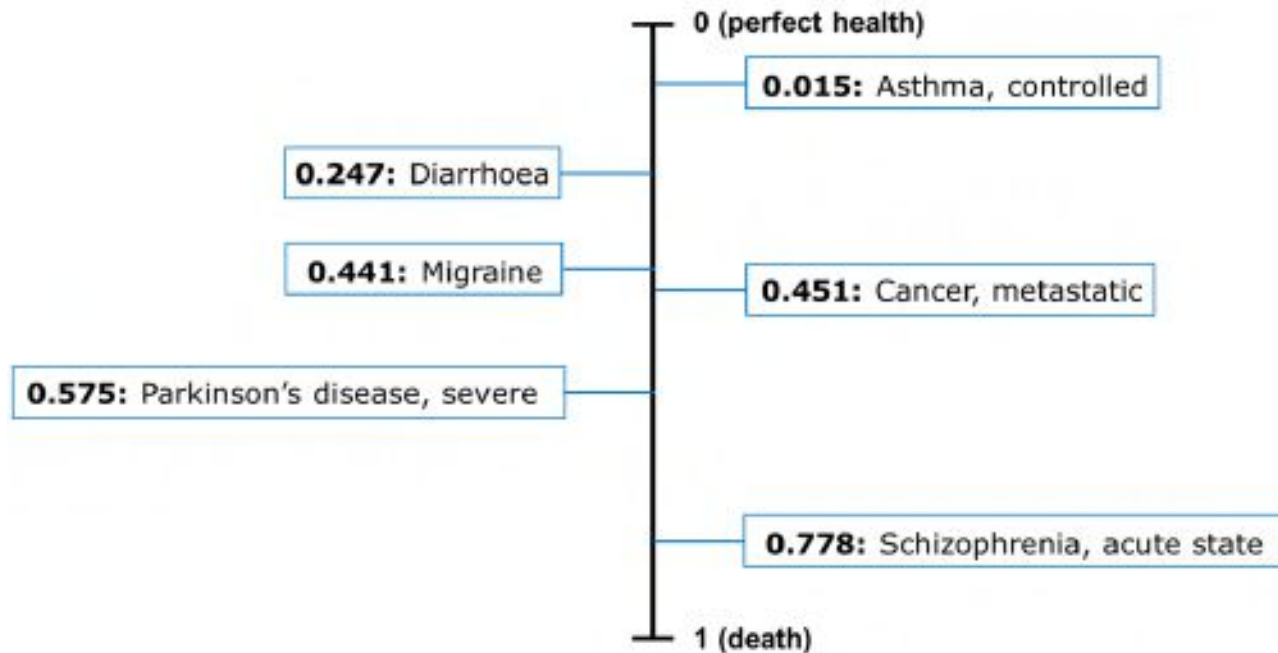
0 (perfect health)

**0.015:** Asthma, controlled

**0.247:** Diarrhoea

**0.441:** Migraine

**0.451:** Cancer, metastatic

**0.575:** Parkinson's disease, severe

**0.778:** Schizophrenia, acute state

1 (death)